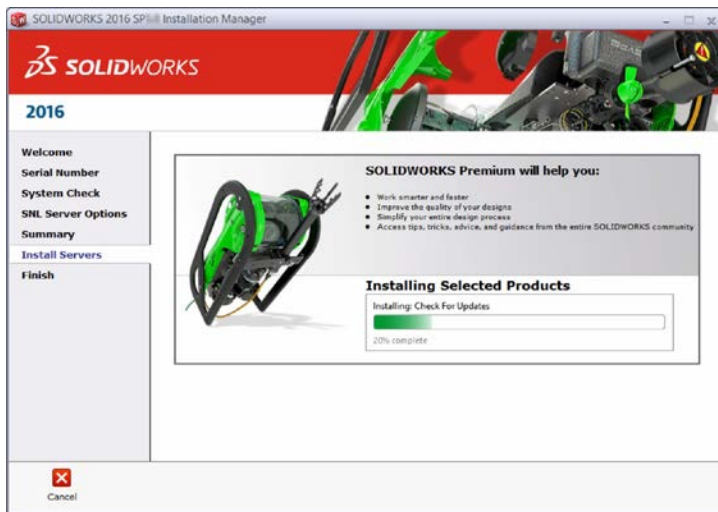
SOLIDWORKS 2016 SP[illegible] Installation Manager

SOLIDWORKS

2016

Welcome
Serial Number
System Check
SNL Server Options
Summary
Install Servers
Finish

SOLIDWORKS Premium will help you:

• Work smarter and faster
• Improve the quality of your designs
• Simplify your entire design process
• Access tips, tricks, advice, and guidance from the entire SOLIDWORKS community

Installing Selected Products

Installing: Check For Updates

20% complete

Cancel